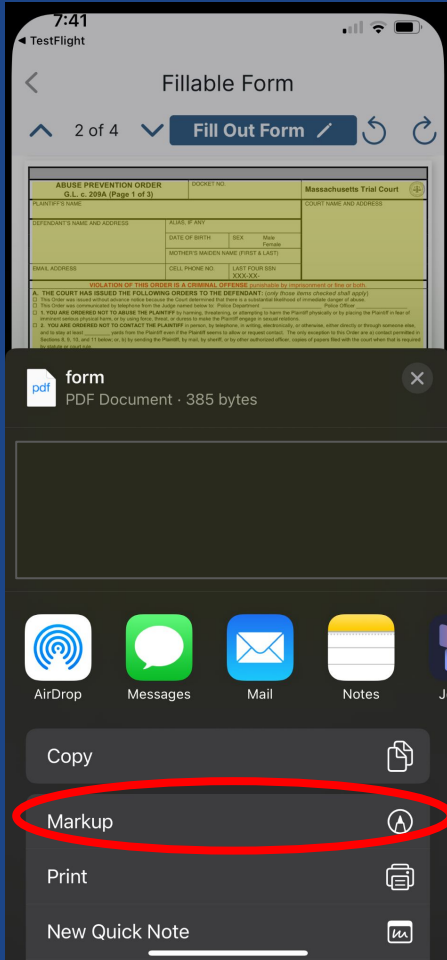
7:41
◀ TestFlight

Fillable Form

2 of 4

Fill Out Form

ABUSE PREVENTION ORDER
G.L. c. 209A (Page 1 of 3)

DOCKET NO.

Massachusetts Trial Court

PLAINTIFF'S NAME

COURT NAME AND ADDRESS

DEFENDANT'S NAME AND ADDRESS

ALIAS, IF ANY

DATE OF BIRTH

SEX Male Female

MOTHER'S MAIDEN NAME (FIRST & LAST)

EMAIL ADDRESS

CELL PHONE NO.

LAST FOUR SSN XXX-XX-

VIOLATION OF THIS ORDER IS A CRIMINAL OFFENSE punishable by imprisonment or fine or both.

A. THE COURT HAS ISSUED THE FOLLOWING ORDERS TO THE DEFENDANT: (only those items checked shall apply)

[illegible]

1. YOU ARE ORDERED NOT TO ABUSE THE PLAINTIFF by harming, threatening, or attempting to harm the Plaintiff physically or by placing the Plaintiff in fear of imminent serious physical harm, or by using force, threat, or duress to make the Plaintiff engage in sexual relations.

2. YOU ARE ORDERED NOT TO CONTACT THE PLAINTIFF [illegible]

form
PDF Document · 385 bytes

AirDrop
Messages
Mail
Notes
J

Copy
Markup
Print
New Quick Note